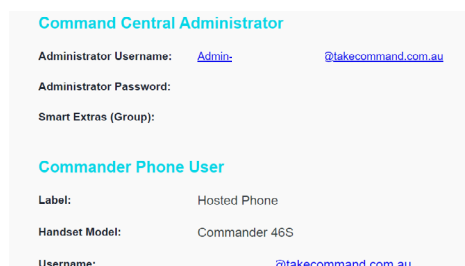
Command Central Administrator

Administrator Username: Admin- @takecommand.com.au

Administrator Password:

Smart Extras (Group):

Commander Phone User

Label: Hosted Phone

Handset Model: Commander 46S

Username: @takecommand.com.au